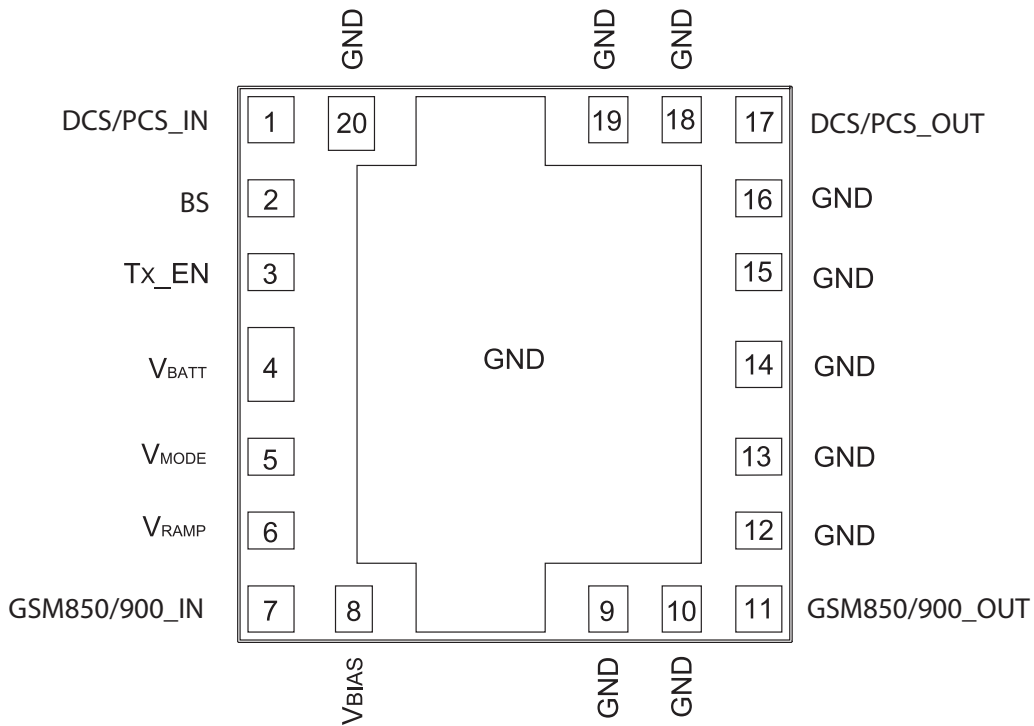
GND

GND

GND

DCS/PCS_IN

1

20

19

18

17

DCS/PCS_OUT

BS

2

16

GND

TX_EN

3

15

GND

VBATT

4

GND

14

GND

VMODE

5

13

GND

VRAMP

6

12

GND

GSM850/900_IN

7

8

9

10

11

GSM850/900_OUT

VBIAS

GND

GND